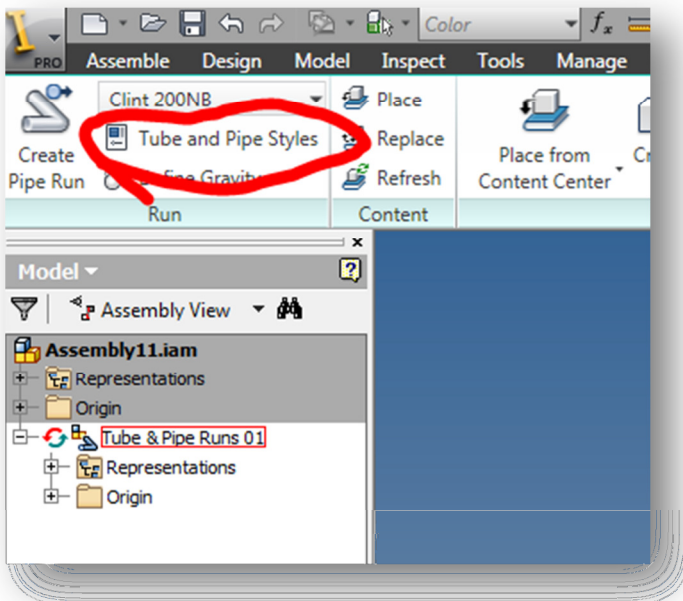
PRO
Color
Assemble Design Model Inspect Tools Manage
Create Pipe Run
Clint 200NB
Tube and Pipe Styles
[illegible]fine Gravity
Run
Place
Replace
Refresh
Content
Place from Content Center
Cr
Model
Assembly View
Assembly11.iam
Representations
Origin
Tube & Pipe Runs 01
Representations
Origin